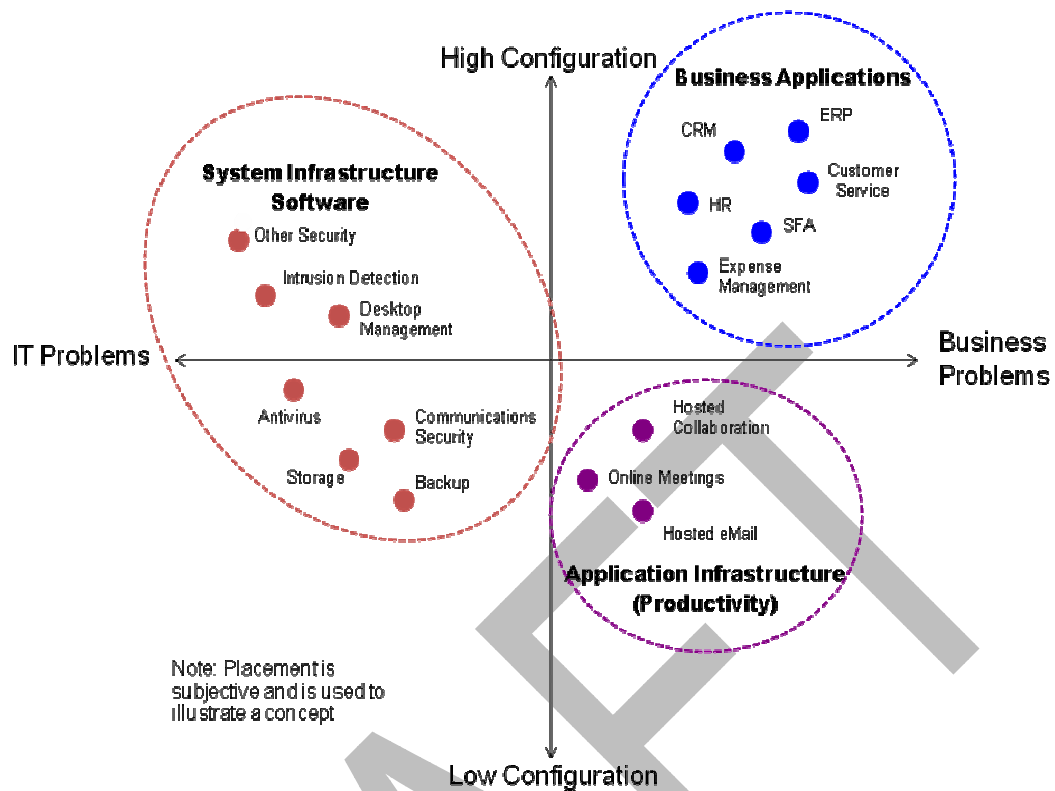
High Configuration

Business Applications

CRM

ERP

Customer Service

HR

SFA

Expense Management

System Infrastructure Software

Other Security

Intrusion Detection

Desktop Management

IT Problems

Business Problems

Antivirus

Communications Security

Storage

Backup

Hosted Collaboration

Online Meetings

Hosted eMail

Application Infrastructure (Productivity)

Note: Placement is subjective and is used to illustrate a concept

Low Configuration